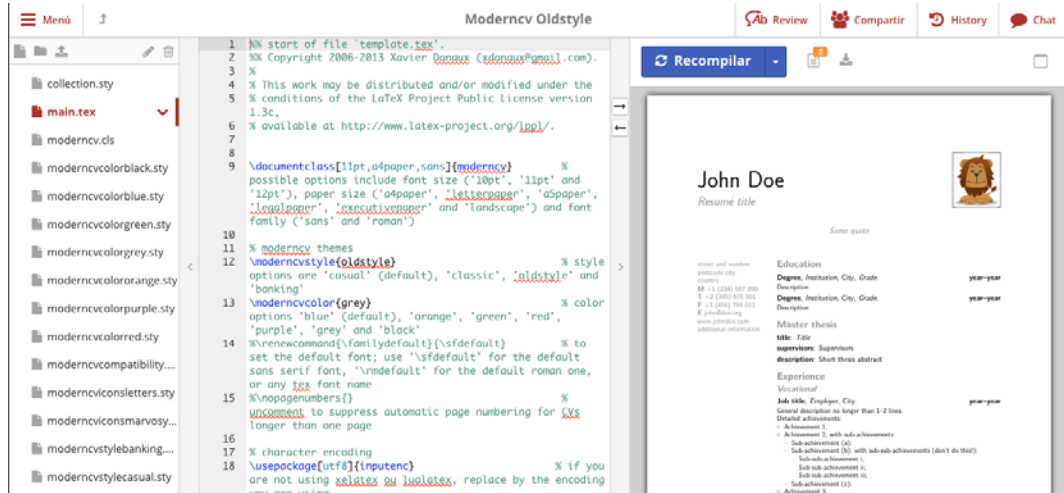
Menú

Moderncv Oldstyle

Review Compartir History Chat

collection.sty
main.tex
moderncv.cls
moderncvcolorblack.sty
moderncvcolorblue.sty
moderncvcolorgreen.sty
moderncvcolorgrey.sty
moderncvcolororange.sty
moderncvcolorpurple.sty
moderncvcolorred.sty
moderncvcompatibility....
moderncviconsletters.sty
moderncviconsmarvosy...
moderncvstylebanking....
moderncvstylecasual.sty

1 %% start of file `template.tex'.
2 %% Copyright 2006-2013 Xavier Danaux (xdanaux@gmail.com).
3 %
4 % This work may be distributed and/or modified under the
5 % conditions of the LaTeX Project Public License version 1.3c,
6 % available at http://www.latex-project.org/lppl/.
7
8
9 \documentclass[11pt,a4paper,sans]{moderncv} % possible options include font size ('10pt', '11pt' and '12pt'), paper size ('a4paper', 'letterpaper', 'a5paper', 'legalpaper', 'executivepaper' and 'landscape') and font family ('sans' and 'roman')
10
11 % moderncv themes
12 \moderncvstyle{oldstyle} % style options are 'casual' (default), 'classic', 'oldstyle' and 'banking'
13 \moderncvcolor{grey} % color options 'blue' (default), 'orange', 'green', 'red', 'purple', 'grey' and 'black'
14 %\renewcommand{\familydefault}{\sfdefault} % to set the default font; use '\sfdefault' for the default sans serif font, '\rmdefault' for the default roman one, or any tex font name
15 %\nopagenumbers{} % uncomment to suppress automatic page numbering for CVs longer than one page
16
17 % character encoding
18 \usepackage[utf8]{inputenc} % if you are not using xelatex ou lualatex, replace by the encoding you are using

Recompilar

John Doe
Resumé title

Some quote

Education
Degree, Institution, City, Grade. year–year
Description
Degree, Institution, City, Grade. year–year
Description

Master thesis
title: Title
supervisors: Supervisors
description: Short thesis abstract

Experience
Vocational
Job title, Employer, City. year–year
General description no longer than 1–2 lines.
Detailed achievements:
Achievement 1;
Achievement 2, with sub-achievements:
Sub-achievement (a);
Sub-achievement (b), with sub-sub-achievements (don't do this!);
Sub-sub-achievement i;
Sub-sub-achievement ii;
Sub-sub-achievement iii;
Sub-achievement (c);
Achievement 3.